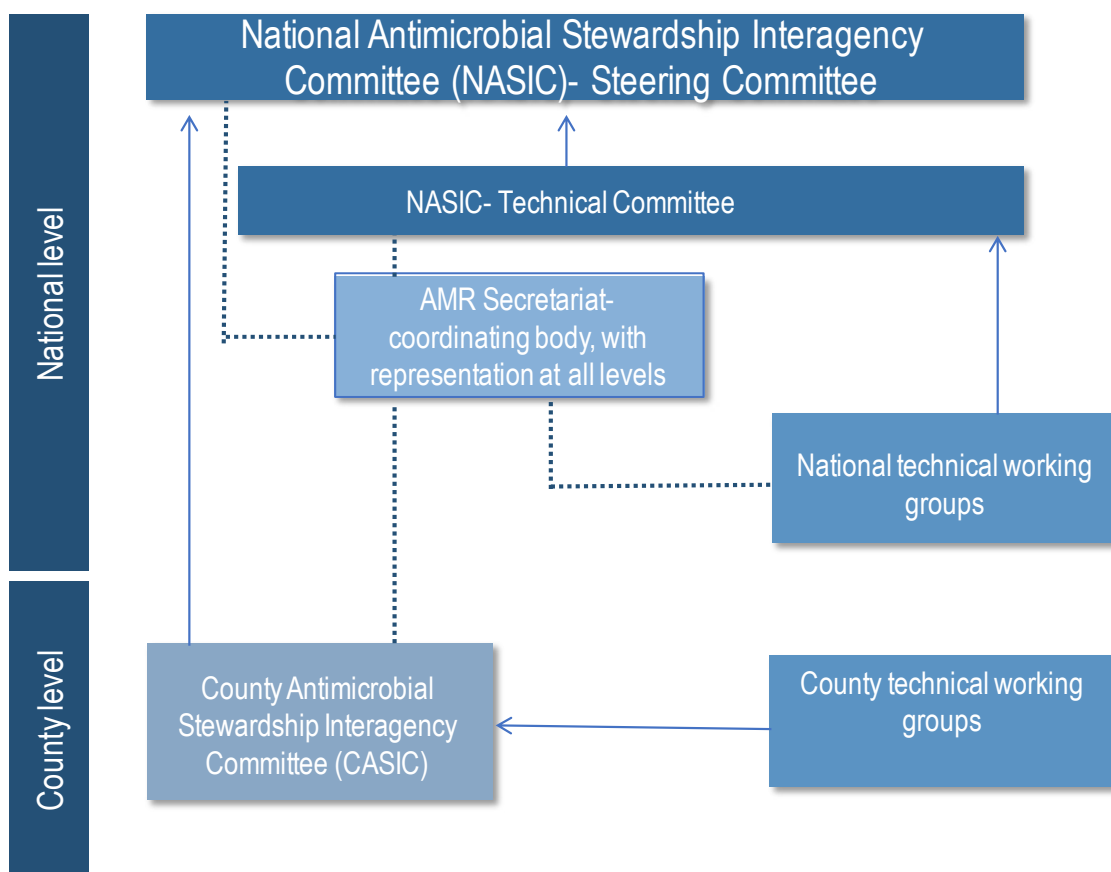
National level

County level

National Antimicrobial Stewardship Interagency Committee (NASIC)- Steering Committee

NASIC- Technical Committee

AMR Secretariat- coordinating body, with representation at all levels

National technical working groups

County Antimicrobial Stewardship Interagency Committee (CASIC)

County technical working groups